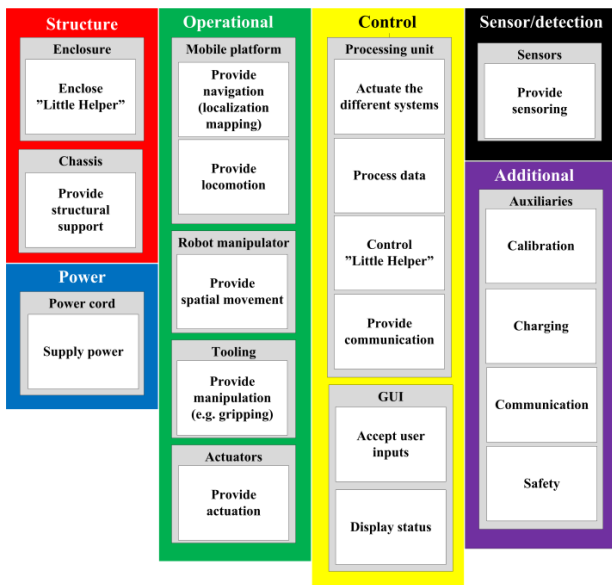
Structure

Enclosure

Enclose ”Little Helper”

Chassis

Provide structural support

Power

Power cord

Supply power

Operational

Mobile platform

Provide navigation (localization mapping)

Provide locomotion

Robot manipulator

Provide spatial movement

Tooling

Provide manipulation (e.g. gripping)

Actuators

Provide actuation

Control

Processing unit

Actuate the different systems

Process data

Control ”Little Helper”

Provide communication

GUI

Accept user inputs

Display status

Sensor/detection

Sensors

Provide sensoring

Additional

Auxiliaries

Calibration

Charging

Communication

Safety